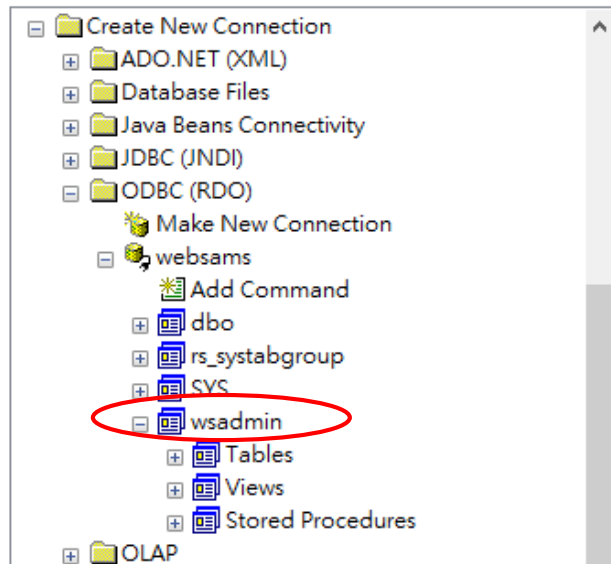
Create New Connection
ADO.NET (XML)
Database Files
Java Beans Connectivity
JDBC (JNDI)
ODBC (RDO)
Make New Connection
websams
Add Command
dbo
rs_systabgroup
SYS
wsadmin
Tables
Views
Stored Procedures
OLAP